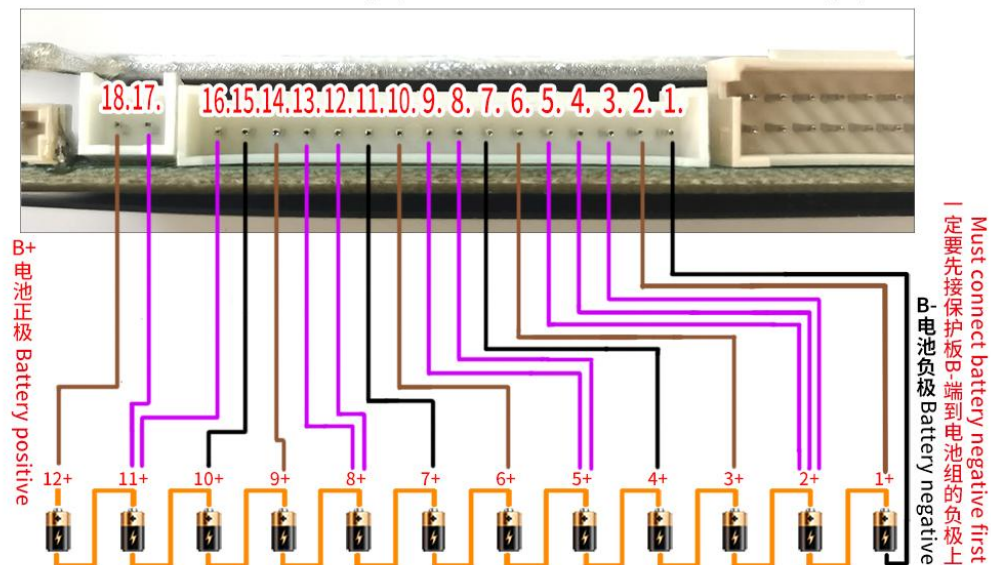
18.17. 16.15.14.13.12.11.10. 9. 8. 7. 6. 5. 4. 3. 2. 1.

B+
电池正极 Battery positive

12+ 11+ 10+ 9+ 8+ 7+ 6+ 5+ 4+ 3+ 2+ 1+

B-
电池负极 Battery negative

Must connect battery negative first
一定要先接保护板B-端到电池组的负极上